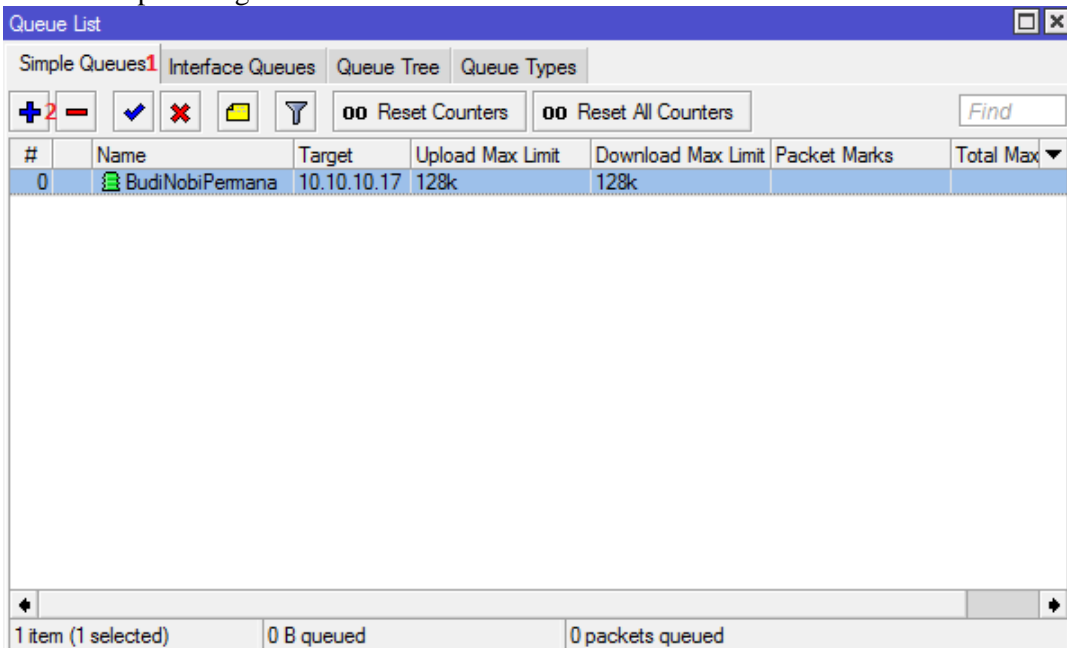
Queue List

Simple Queues 1 | Interface Queues | Queue Tree | Queue Types

2

00 Reset Counters | 00 Reset All Counters | Find

| # | | Name | Target | Upload Max Limit | Download Max Limit | Packet Marks | Total Max |
|---|---|---|---|---|---|---|---|
| 0 | | BudiNobiPermana | 10.10.10.17 | 128k | 128k | | |

1 item (1 selected) | 0 B queued | 0 packets queued